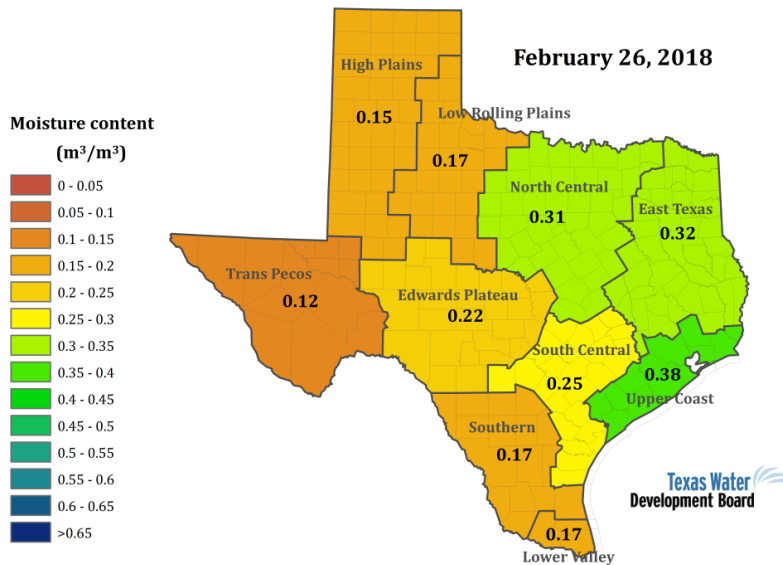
February 26, 2018

Moisture content
($m^3/m^3$)

0 - 0.05
0.05 - 0.1
0.1 - 0.15
0.15 - 0.2
0.2 - 0.25
0.25 - 0.3
0.3 - 0.35
0.35 - 0.4
0.4 - 0.45
0.45 - 0.5
0.5 - 0.55
0.55 - 0.6
0.6 - 0.65
>0.65

High Plains
0.15
Low Rolling Plains
0.17
North Central
0.31
East Texas
0.32
Trans Pecos
0.12
Edwards Plateau
0.22
South Central
0.25
0.38
Upper Coast
Southern
0.17
0.17
Lower Valley

Texas Water
Development Board